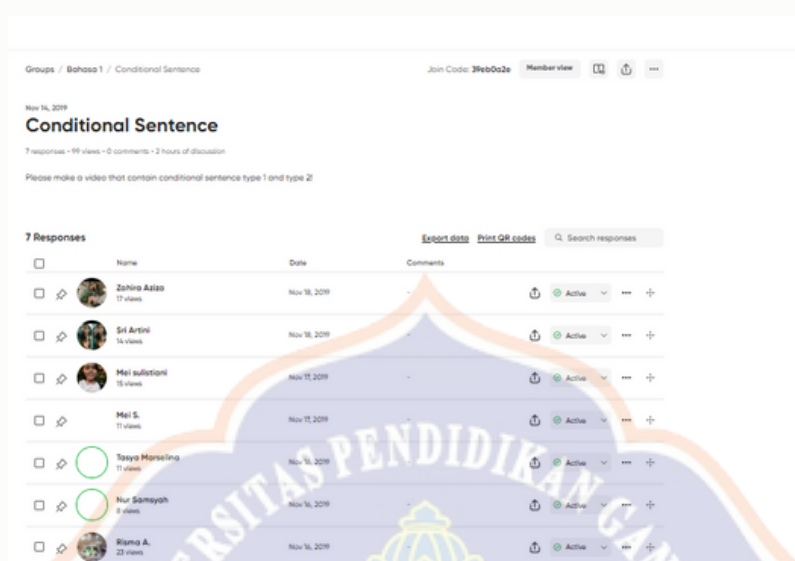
Groups / Bahasa 1 / Conditional Sentence

Join Code: 39eb0a2e Member view

Nov 14, 2019

Conditional Sentence

7 responses • 99 views • 0 comments • 2 hours of discussion

Please make a video that contain conditional sentence type 1 and type 2!

7 Responses

Export data Print QR codes Search responses

| | Name | Date | Comments | |
|---|---|---|---|---|
| | Zahira Aziza 17 views | Nov 18, 2019 | - | Active |
| | Sri Artini 14 views | Nov 18, 2019 | - | Active |
| | Mei sulistiani 15 views | Nov 17, 2019 | - | Active |
| | Mei S. 11 views | Nov 17, 2019 | - | Active |
| | Tasya Marselina 11 views | Nov 16, 2019 | - | Active |
| | Nur Samsyah 8 views | Nov 16, 2019 | - | Active |
| | Risma A. 23 views | Nov 16, 2019 | - | Active |

ERSITAS PENDIDIKAN GA